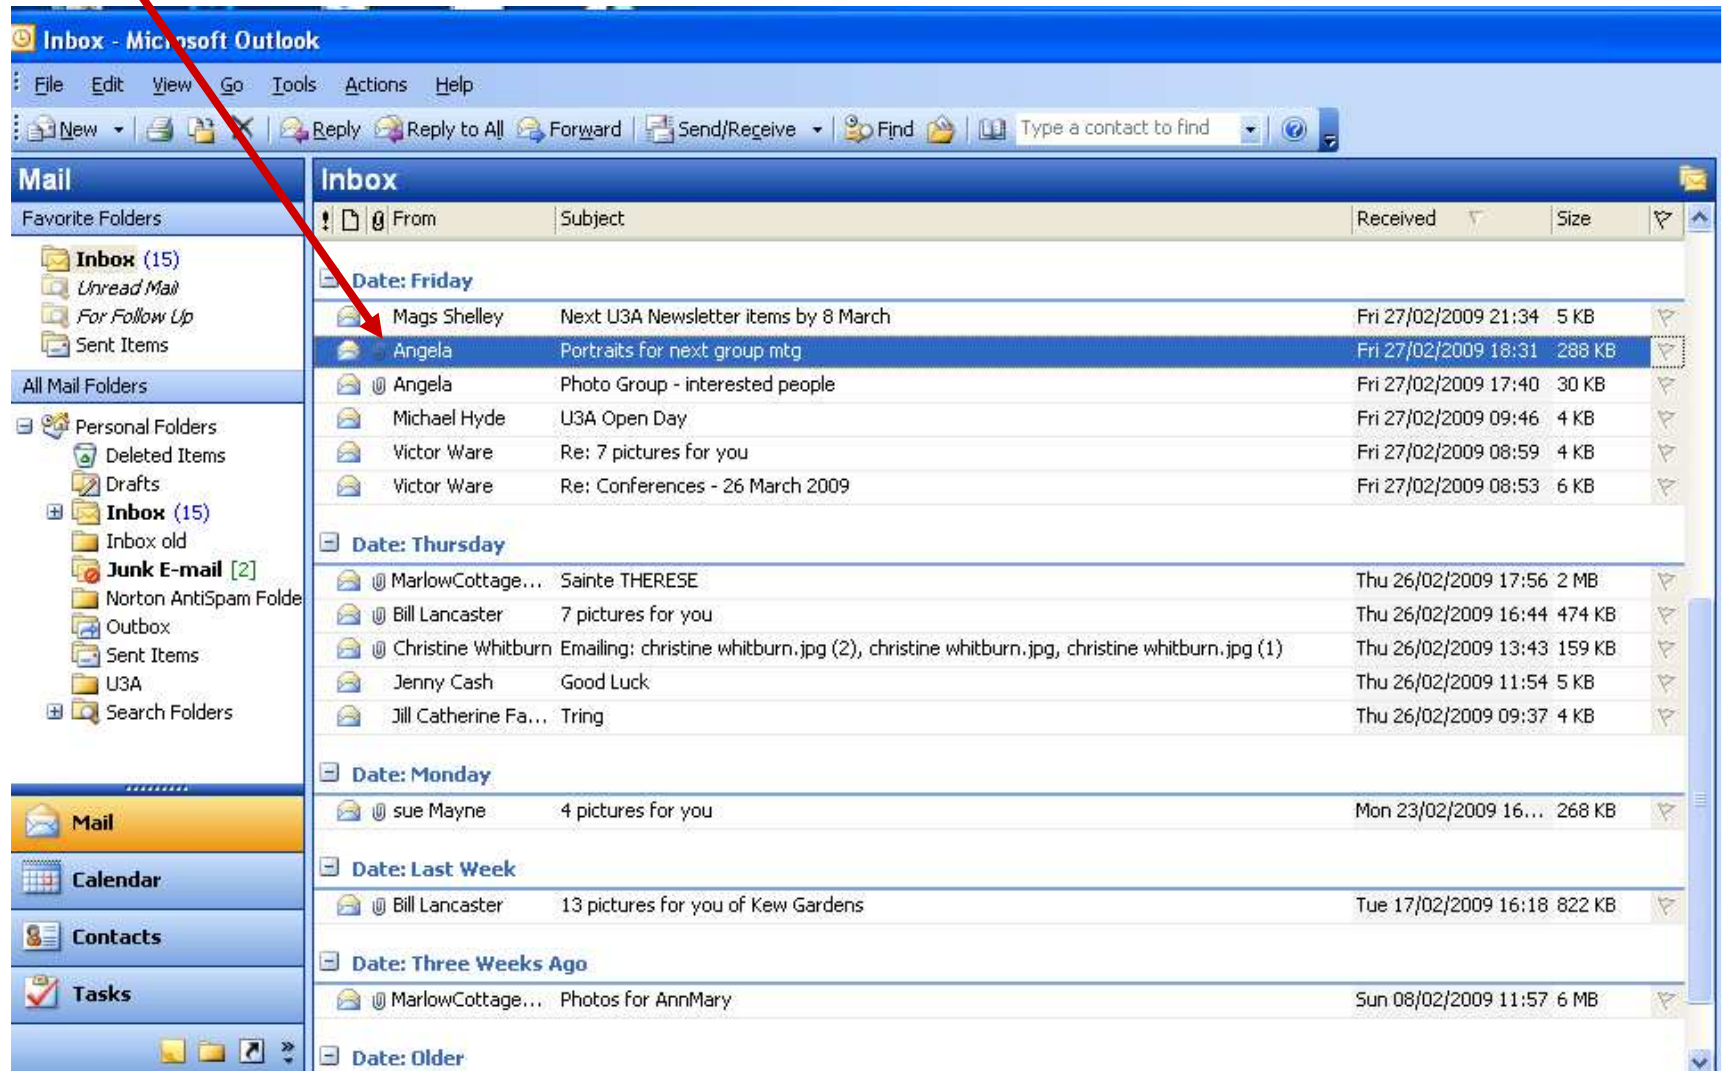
Inbox - Mic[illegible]soft Outlook

File Edit View Go Tools Actions Help

New Reply Reply to All Forward Send/Receive Find Type a contact to find

Mail

Favorite Folders

Inbox (15)
Unread Mail
For Follow Up
Sent Items

All Mail Folders

Personal Folders
Deleted Items
Drafts
Inbox (15)
Inbox old
Junk E-mail [2]
Norton AntiSpam Folde
Outbox
Sent Items
U3A
Search Folders

Mail
Calendar
Contacts
Tasks

Inbox

| ! | | | From | Subject | Received | Size | |
|---|---|---|---|---|---|---|---|
| Date: Friday | | | | | | | |
| | | | Mags Shelley | Next U3A Newsletter items by 8 March | Fri 27/02/2009 21:34 | 5 KB | |
| | | | Angela | Portraits for next group mtg | Fri 27/02/2009 18:31 | 288 KB | |
| | | | Angela | Photo Group - interested people | Fri 27/02/2009 17:40 | 30 KB | |
| | | | Michael Hyde | U3A Open Day | Fri 27/02/2009 09:46 | 4 KB | |
| | | | Victor Ware | Re: 7 pictures for you | Fri 27/02/2009 08:59 | 4 KB | |
| | | | Victor Ware | Re: Conferences - 26 March 2009 | Fri 27/02/2009 08:53 | 6 KB | |
| Date: Thursday | | | | | | | |
| | | | MarlowCottage... | Sainte THERESE | Thu 26/02/2009 17:56 | 2 MB | |
| | | | Bill Lancaster | 7 pictures for you | Thu 26/02/2009 16:44 | 474 KB | |
| | | | Christine Whitburn | Emailing: christine whitburn.jpg (2), christine whitburn.jpg, christine whitburn.jpg (1) | Thu 26/02/2009 13:43 | 159 KB | |
| | | | Jenny Cash | Good Luck | Thu 26/02/2009 11:54 | 5 KB | |
| | | | Jill Catherine Fa... | Tring | Thu 26/02/2009 09:37 | 4 KB | |
| Date: Monday | | | | | | | |
| | | | sue Mayne | 4 pictures for you | Mon 23/02/2009 16... | 268 KB | |
| Date: Last Week | | | | | | | |
| | | | Bill Lancaster | 13 pictures for you of Kew Gardens | Tue 17/02/2009 16:18 | 822 KB | |
| Date: Three Weeks Ago | | | | | | | |
| | | | MarlowCottage... | Photos for AnnMary | Sun 08/02/2009 11:57 | 6 MB | |
| Date: Older | | | | | | | |